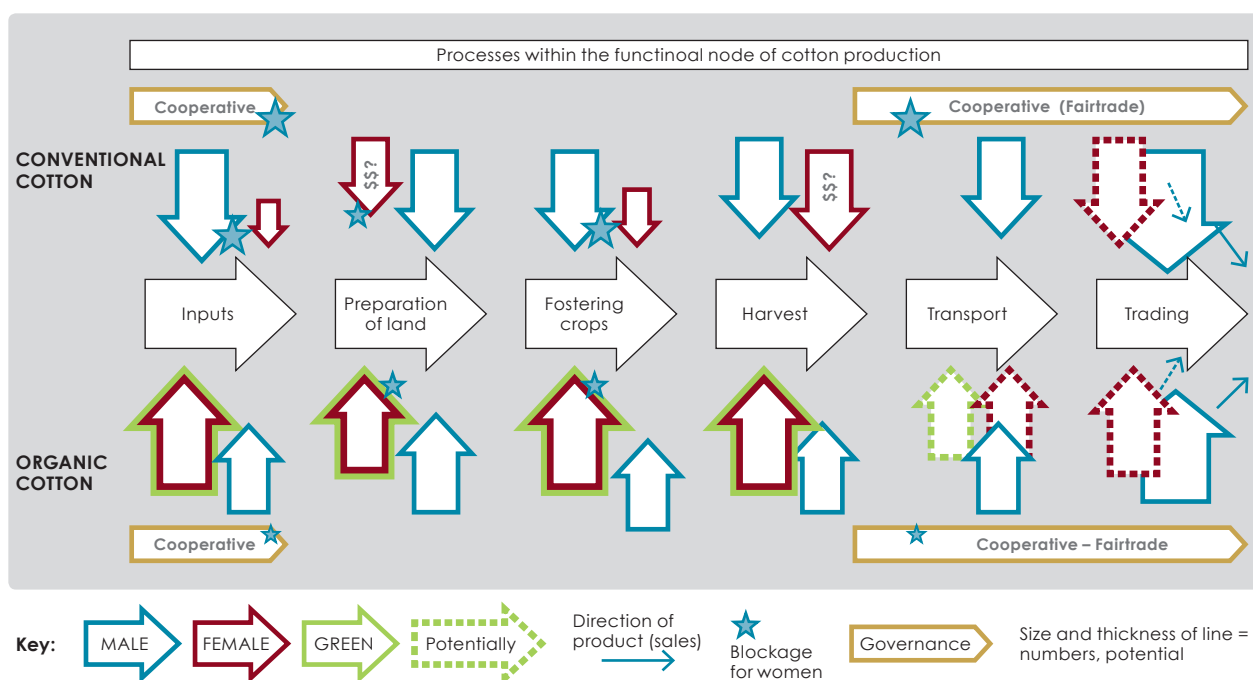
Processes within the functinoal node of cotton production

Cooperative

Cooperative (Fairtrade)

CONVENTIONAL COTTON

$$?

$$?

Inputs

Preparation of land

Fostering crops

Harvest

Transport

Trading

ORGANIC COTTON

Cooperative

Cooperative – Fairtrade

Key:

MALE

FEMALE

GREEN

Potentially

Direction of product (sales)

Blockage for women

Governance

Size and thickness of line = numbers, potential